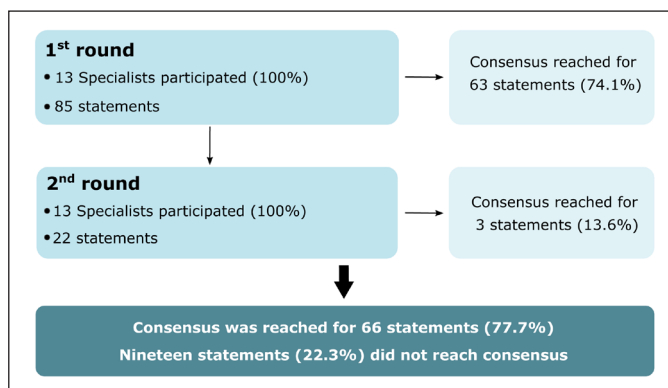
1$^{st}$ round
• 13 Specialists participated (100%)
• 85 statements

Consensus reached for 63 statements (74.1%)

2$^{nd}$ round
• 13 Specialists participated (100%)
• 22 statements

Consensus reached for 3 statements (13.6%)

Consensus was reached for 66 statements (77.7%)
Nineteen statements (22.3%) did not reach consensus